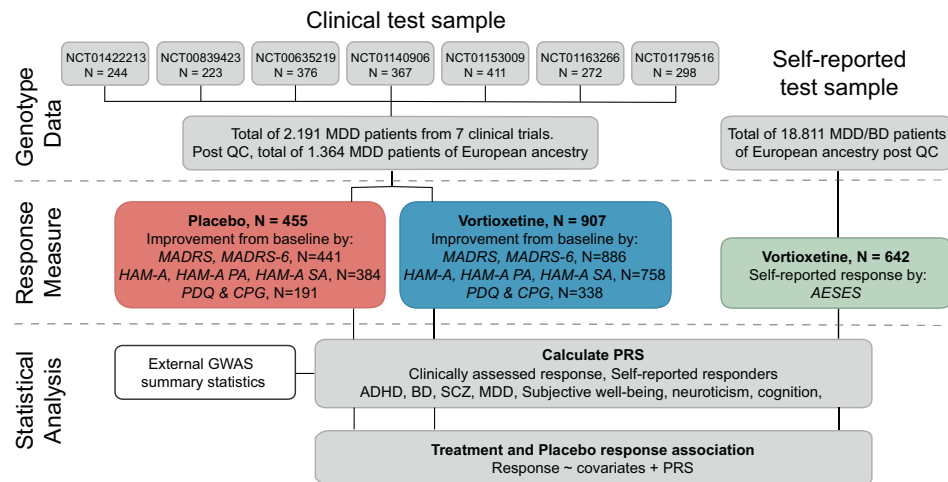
Clinical test sample

Self-reported test sample

Genotype Data

NCT01422213
N = 244

NCT00839423
N = 223

NCT00635219
N = 376

NCT01140906
N = 367

NCT01153009
N = 411

NCT01163266
N = 272

NCT01179516
N = 298

Total of 2.191 MDD patients from 7 clinical trials.
Post QC, total of 1.364 MDD patients of European ancestry

Total of 18.811 MDD/BD patients of European ancestry post QC

Response Measure

**Placebo, N = 455**
Improvement from baseline by:
*MADRS, MADRS-6*, N=441
*HAM-A, HAM-A PA, HAM-A SA*, N=384
*PDQ & CPG*, N=191

**Vortioxetine, N = 907**
Improvement from baseline by:
*MADRS, MADRS-6*, N=886
*HAM-A, HAM-A PA, HAM-A SA*, N=758
*PDQ & CPG*, N=338

**Vortioxetine, N = 642**
Self-reported response by:
*AESES*

Statistical Analysis

External GWAS summary statistics

**Calculate PRS**
Clinically assessed response, Self-reported responders
ADHD, BD, SCZ, MDD, Subjective well-being, neuroticism, cognition,

**Treatment and Placebo response association**
Response ~ covariates + PRS